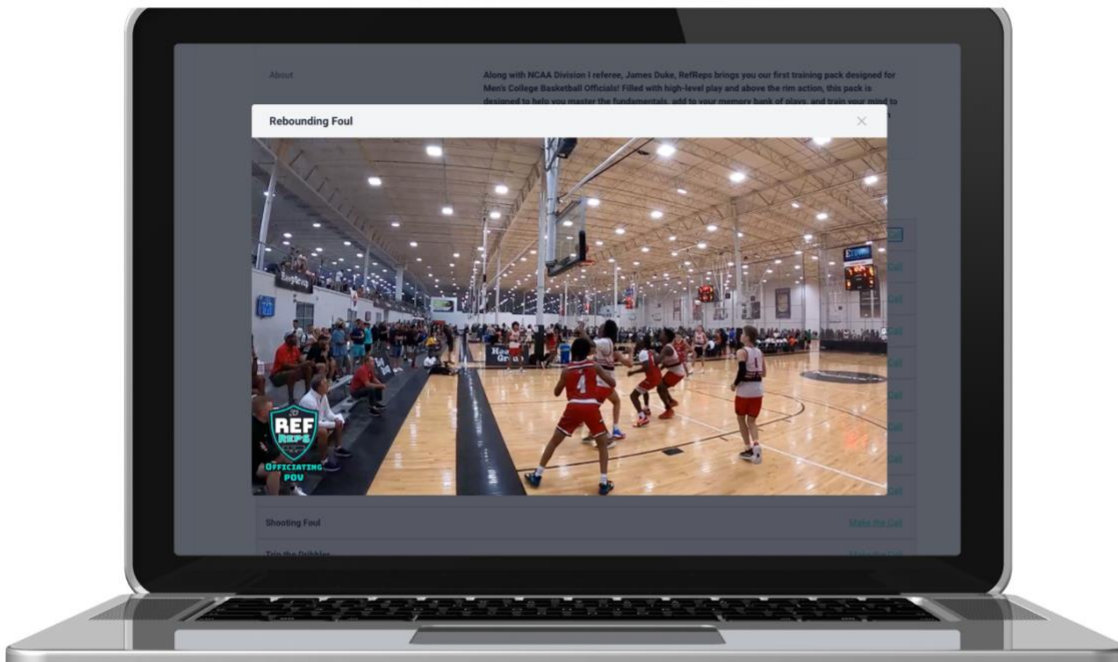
About

Along with NCAA Division I referee, James Duke, RefReps brings you our first training pack designed for Men's College Basketball Officials! Filled with high-level play and above the rim action, this pack is designed to help you master the fundamentals, add to your memory bank of plays, and train your mind to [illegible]

Rebounding Foul

×

REF REPS

OFFICIATING POV

4

Shooting Foul

Make the Call

Trip the Dribbler

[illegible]